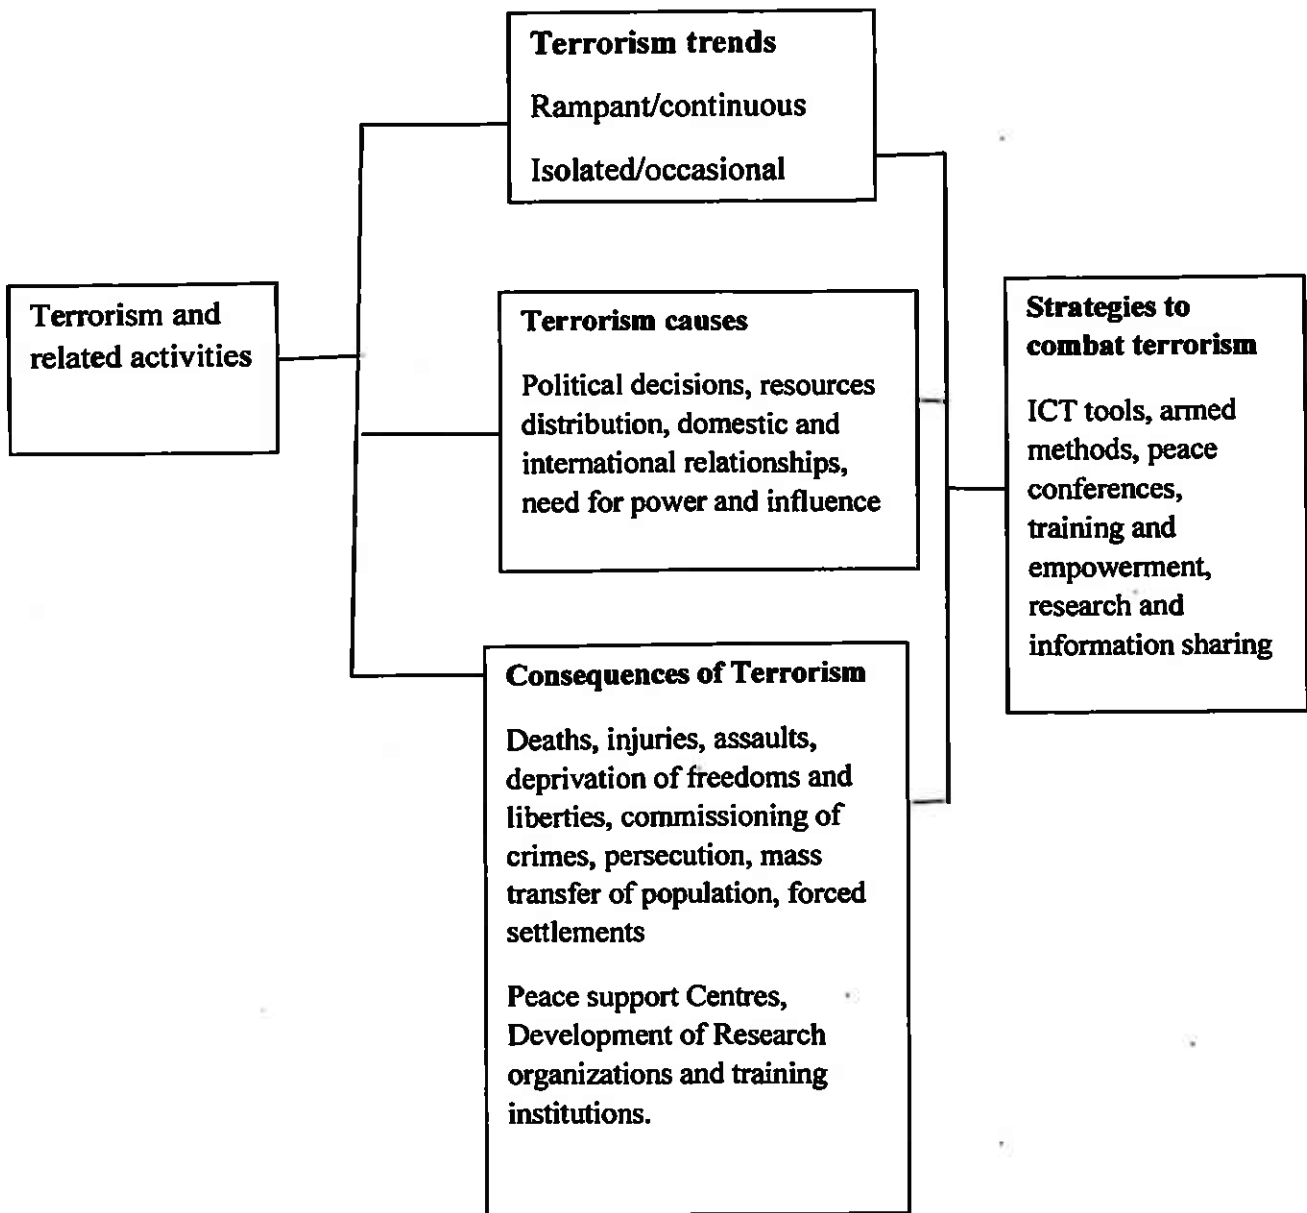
Terrorism and related activities

Terrorism trends

Rampant/continuous

Isolated/occasional

Terrorism causes

Political decisions, resources distribution, domestic and international relationships, need for power and influence

Consequences of Terrorism

Deaths, injuries, assaults, deprivation of freedoms and liberties, commissioning of crimes, persecution, mass transfer of population, forced settlements

Peace support Centres, Development of Research organizations and training institutions.

Strategies to combat terrorism

ICT tools, armed methods, peace conferences, training and empowerment, research and information sharing